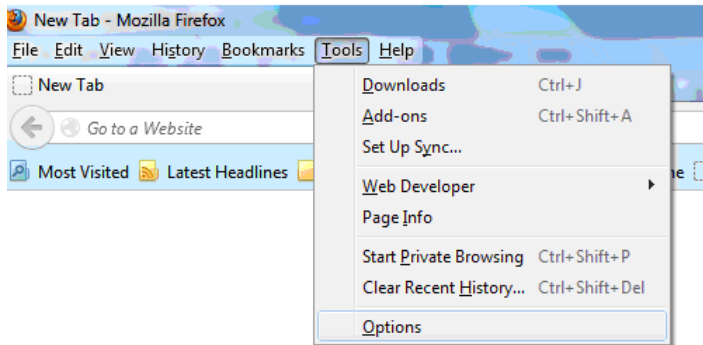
New Tab - Mozilla Firefox

File Edit View History Bookmarks Tools Help

New Tab

Go to a Website

Most Visited Latest Headlines

Downloads Ctrl+J
Add-ons Ctrl+Shift+A
Set Up Sync...
Web Developer
Page Info
Start Private Browsing Ctrl+Shift+P
Clear Recent History... Ctrl+Shift+Del
Options